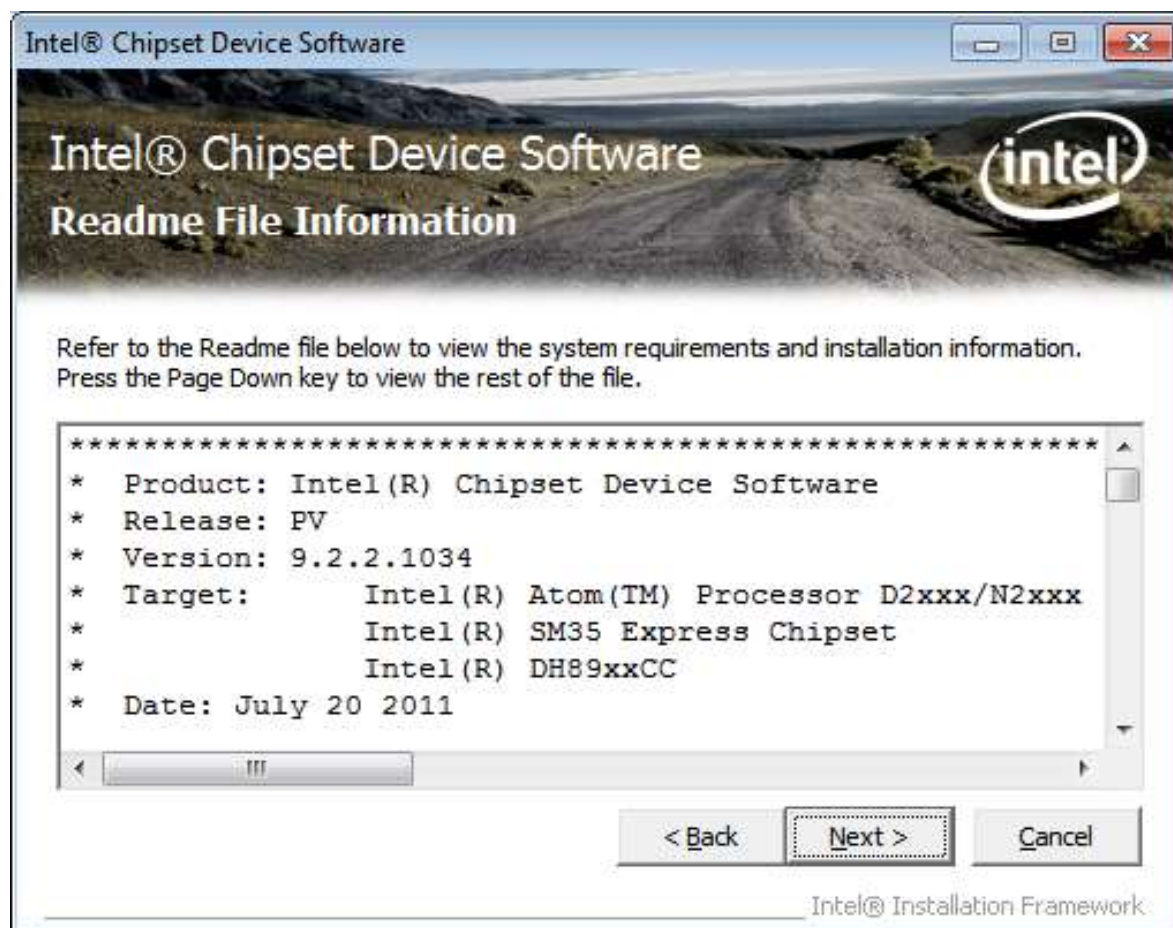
Intel® Chipset Device Software

Intel® Chipset Device Software
Readme File Information

intel

Refer to the Readme file below to view the system requirements and installation information. Press the Page Down key to view the rest of the file.

**************************************************
* Product: Intel(R) Chipset Device Software
* Release: PV
* Version: 9.2.2.1034
* Target: Intel(R) Atom(TM) Processor D2xxx/N2xxx
* Intel(R) SM35 Express Chipset
* Intel(R) DH89xxCC
* Date: July 20 2011

< Back Next > Cancel

Intel® Installation Framework